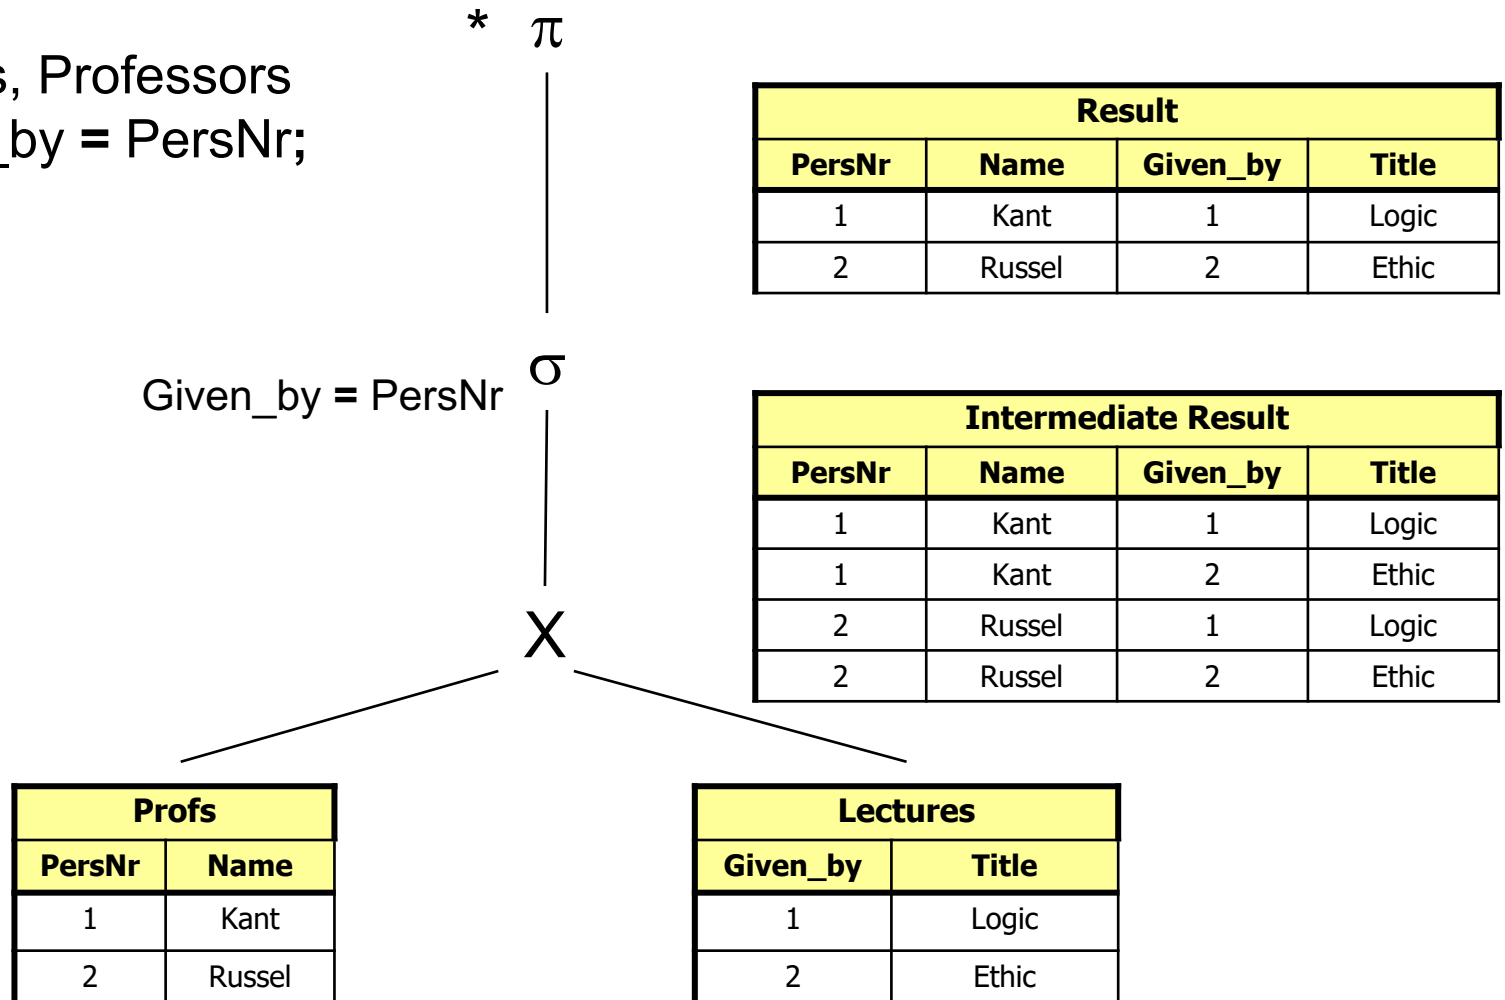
s, Professors
_by = PersNr;

* $\pi$

Given_by = PersNr $\sigma$

X

| Result | | | |
|---|---|---|---|
| PersNr | Name | Given_by | Title |
| 1 | Kant | 1 | Logic |
| 2 | Russel | 2 | Ethic |

| Intermediate Result | | | |
|---|---|---|---|
| PersNr | Name | Given_by | Title |
| 1 | Kant | 1 | Logic |
| 1 | Kant | 2 | Ethic |
| 2 | Russel | 1 | Logic |
| 2 | Russel | 2 | Ethic |

| Profs | |
|---|---|
| PersNr | Name |
| 1 | Kant |
| 2 | Russel |

| Lectures | |
|---|---|
| Given_by | Title |
| 1 | Logic |
| 2 | Ethic |